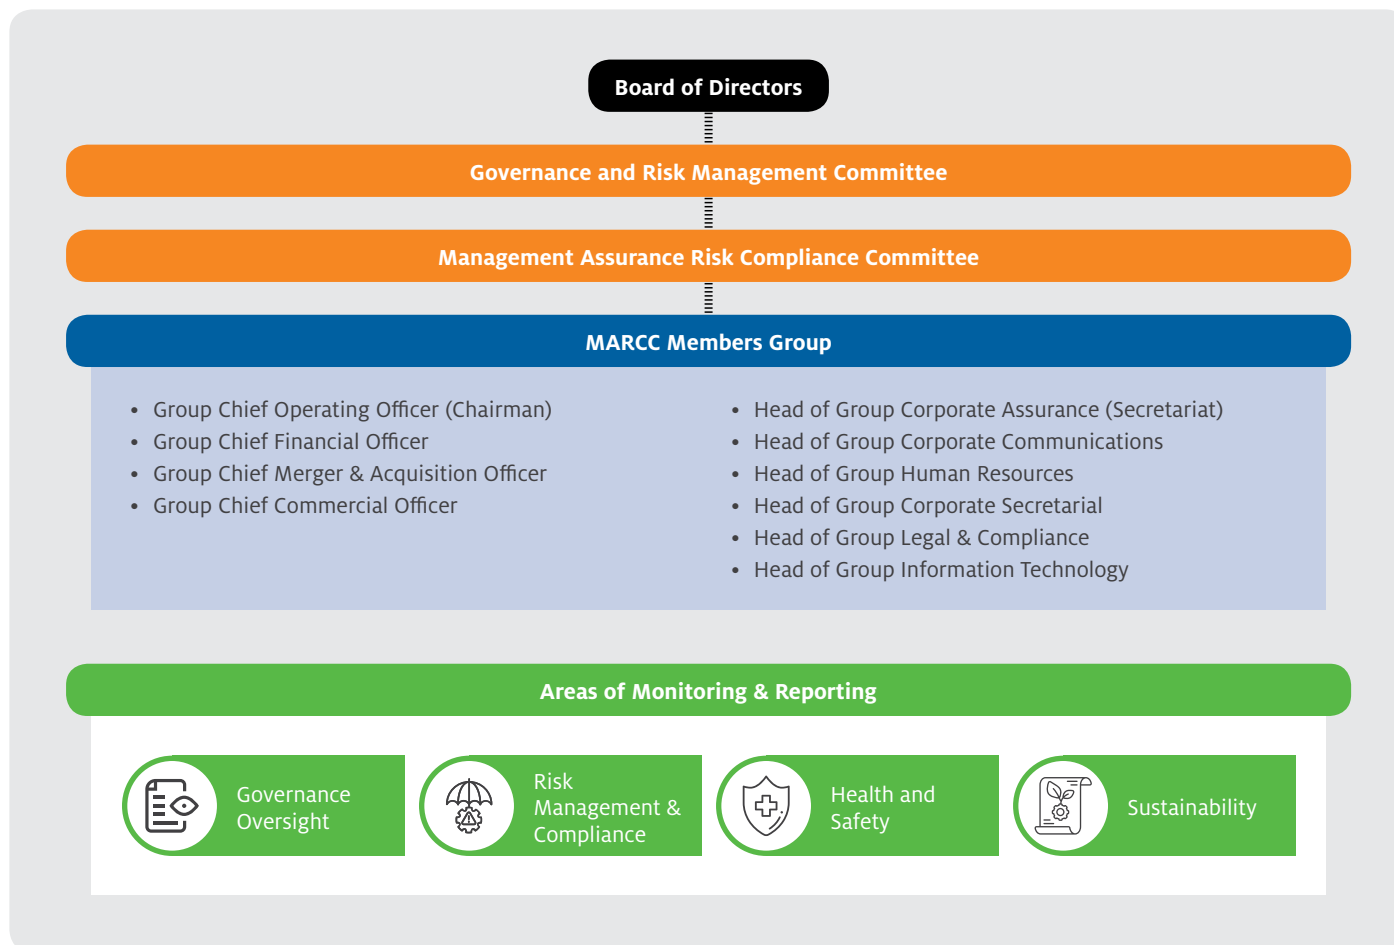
Board of Directors

Governance and Risk Management Committee

Management Assurance Risk Compliance Committee

MARCC Members Group

- Group Chief Operating Officer (Chairman)
- Group Chief Financial Officer
- Group Chief Merger & Acquisition Officer
- Group Chief Commercial Officer

- Head of Group Corporate Assurance (Secretariat)
- Head of Group Corporate Communications
- Head of Group Human Resources
- Head of Group Corporate Secretarial
- Head of Group Legal & Compliance
- Head of Group Information Technology

Areas of Monitoring & Reporting

Governance Oversight

Risk Management & Compliance

Health and Safety

Sustainability